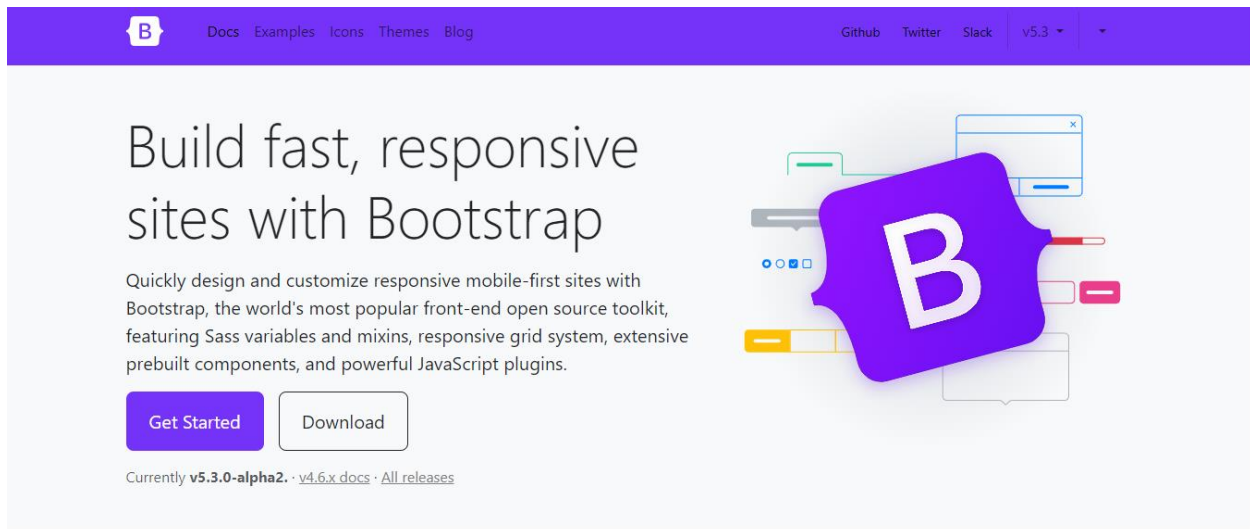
B Docs Examples Icons Themes Blog Github Twitter Slack v5.3

Build fast, responsive sites with Bootstrap

Quickly design and customize responsive mobile-first sites with Bootstrap, the world's most popular front-end open source toolkit, featuring Sass variables and mixins, responsive grid system, extensive prebuilt components, and powerful JavaScript plugins.

Get Started Download

Currently v5.3.0-alpha2. · v4.6.x docs · All releases

B